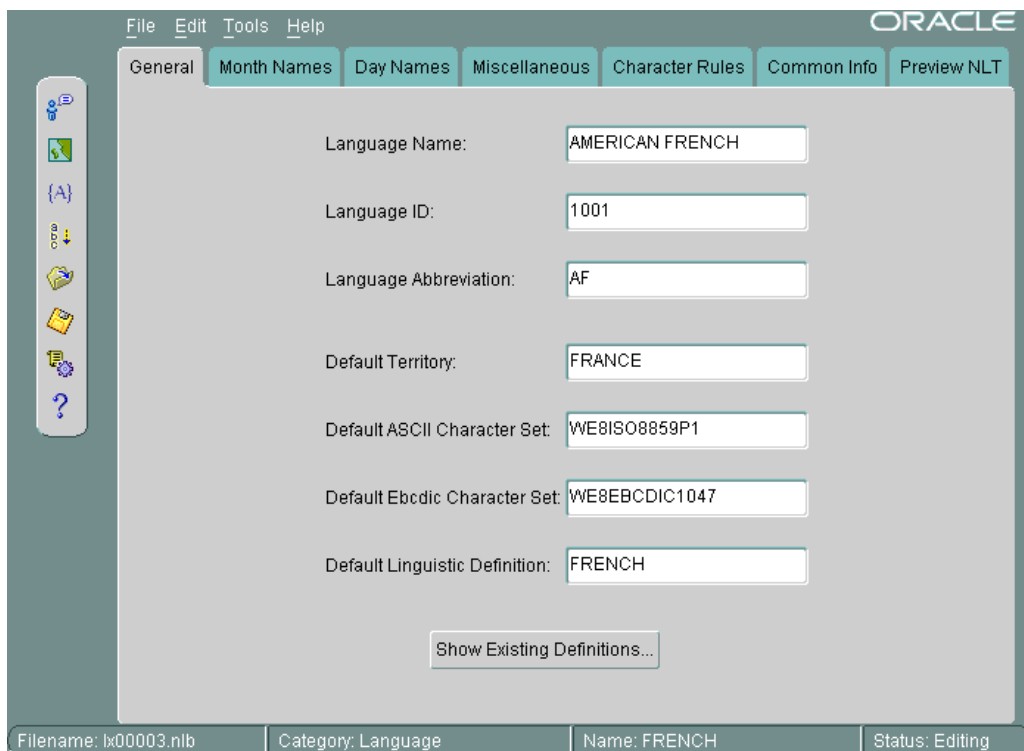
File Edit Tools Help

ORACLE

General | Month Names | Day Names | Miscellaneous | Character Rules | Common Info | Preview NLT

{A}

?

Language Name: AMERICAN FRENCH

Language ID: 1001

Language Abbreviation: AF

Default Territory: FRANCE

Default ASCII Character Set: WE8ISO8859P1

Default Ebcdic Character Set: WE8EBCDIC1047

Default Linguistic Definition: FRENCH

Show Existing Definitions...

Filename: lx00003.nlb | Category: Language | Name: FRENCH | Status: Editing